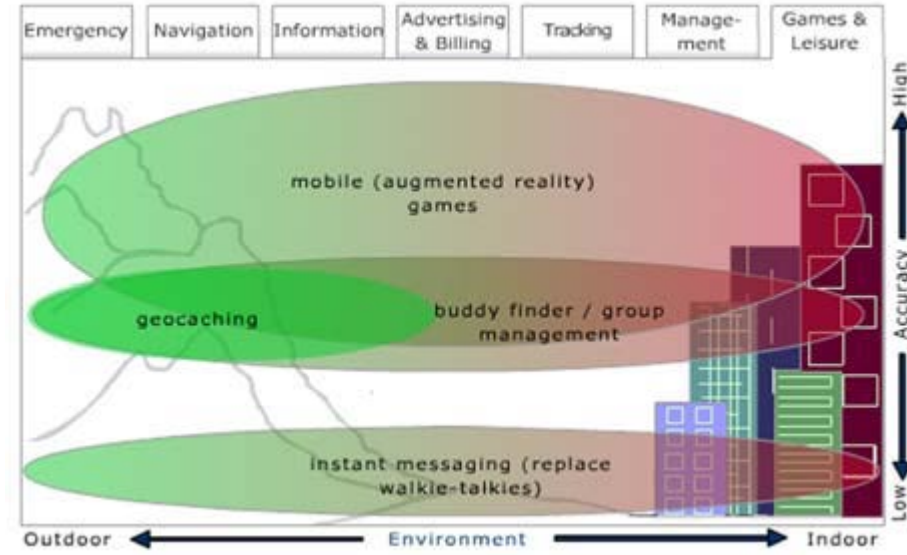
Emergency | Navigation | Information | Advertising & Billing | Tracking | Management | Games & Leisure

mobile (augmented reality) games

geocaching

buddy finder / group management

instant messaging (replace walkie-talkies)

High

Accuracy

Low

Outdoor

Environment

Indoor